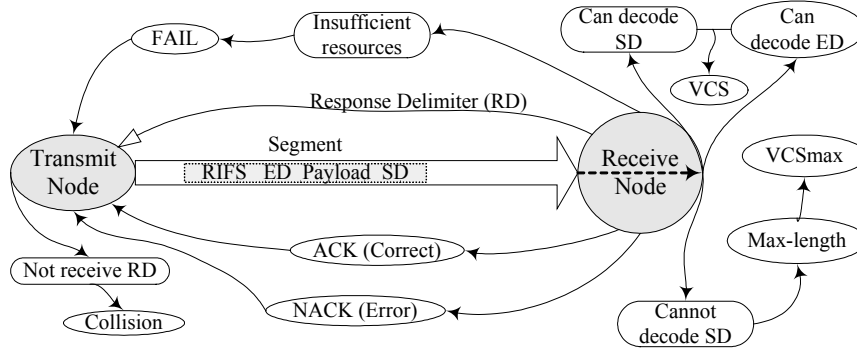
FAIL

Insufficient resources

Can decode SD

Can decode ED

VCS

Response Delimiter (RD)

Segment

Transmit Node

RIFS ED Payload SD

Receive Node

VCSmax

Max-length

ACK (Correct)

NACK (Error)

Not receive RD

Collision

Cannot decode SD